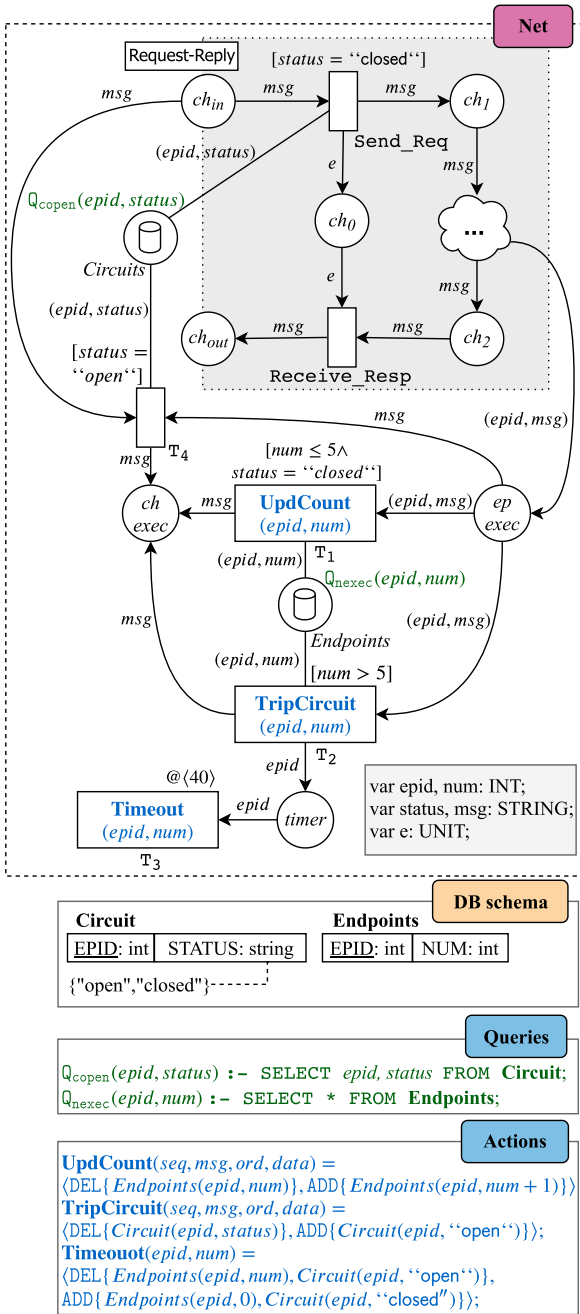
Net

Request-Reply

[$status$ = ‘‘closed‘‘]

$msg$ $ch_{in}$ $msg$ $msg$ $ch_1$

$(epid, status)$ Send_Req

$e$ $msg$

$Q_{copen}(epid, status)$ $ch_0$ ...

Circuits $e$ $msg$

$(epid, status)$ $ch_{out}$ $msg$ $msg$ $ch_2$

[$status$ = ‘‘open‘‘] Receive_Resp

$msg$ $(epid, msg)$

$msg$ $T_4$

[$num \leq 5 \wedge$ $status$ = ‘‘closed‘‘]

ch exec $msg$ UpdCount $(epid, num)$ $(epid, msg)$ ep exec

$(epid, num)$ $T_1$

$Q_{nexec}(epid, num)$

$msg$ Endpoints $(epid, msg)$

$(epid, num)$ [$num > 5$]

TripCircuit $(epid, num)$

$T_2$

@$\langle 40 \rangle$ $epid$

Timeout $(epid, num)$ $epid$ timer

$T_3$

var epid, num: INT;
var status, msg: STRING;
var e: UNIT;

DB schema

Circuit

| EPID: int | STATUS: string |
|---|---|

{"open","closed"}

Endpoints

| EPID: int | NUM: int |
|---|---|

Queries

$Q_{copen}(epid, status)$ :- SELECT $epid, status$ FROM Circuit;
$Q_{nexec}(epid, num)$ :- SELECT * FROM Endpoints;

Actions

UpdCount$(seq, msg, ord, data)$ =
$\langle$DEL$\{Endpoints(epid, num)\}$, ADD$\{Endpoints(epid, num+1)\}\rangle$
TripCircuit$(seq, msg, ord, data)$ =
$\langle$DEL$\{Circuit(epid, status)\}$, ADD$\{Circuit(epid,$ ‘‘open‘‘$)\}\rangle$;
Timeouot$(epid, num)$ =
$\langle$DEL$\{Endpoints(epid, num), Circuit(epid,$ ‘‘open‘‘$)\}$,
ADD$\{Endpoints(epid, 0), Circuit(epid,$ ‘‘closed″$)\}\rangle$;